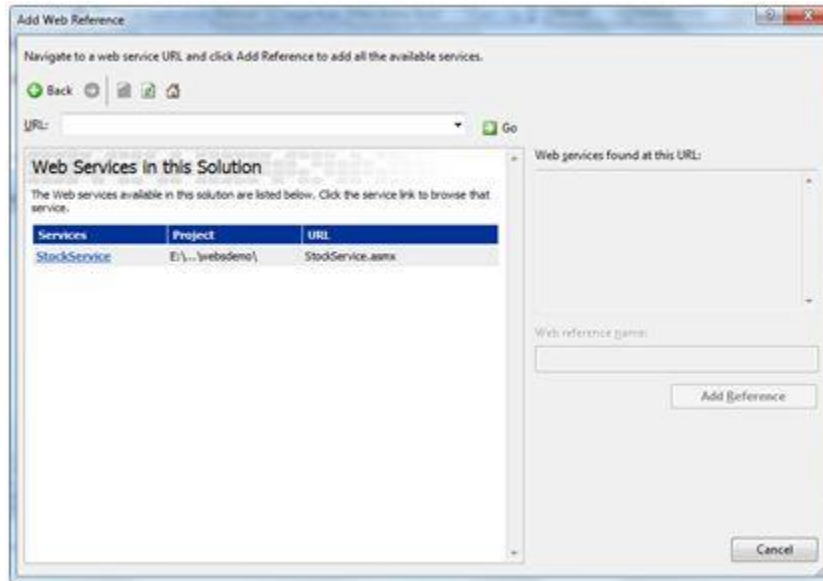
Add Web Reference

Navigate to a web service URL and click Add Reference to add all the available services.

Back

URL:

Go

Web Services in this Solution

The Web services available in this solution are listed below. Click the service link to browse that service.

| Services | Project | URL |
|---|---|---|
| StockService | E:\...\websdemo\ | StockService.asmx |

Web services found at this URL:

Web reference name:

Add Reference

Cancel